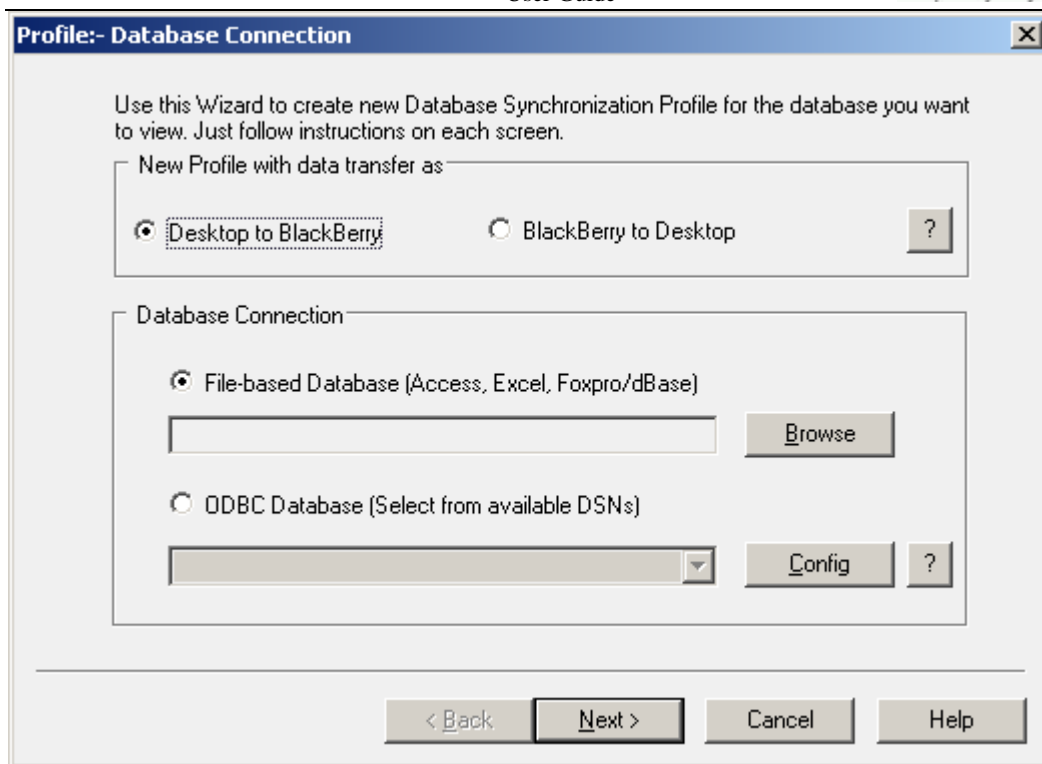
User Guide

Profile:- Database Connection

Use this Wizard to create new Database Synchronization Profile for the database you want to view. Just follow instructions on each screen.

New Profile with data transfer as

Desktop to BlackBerry

BlackBerry to Desktop

?

Database Connection

File-based Database (Access, Excel, Foxpro/dBase)

Browse

ODBC Database (Select from available DSNs)

Config

?

< Back

Next >

Cancel

Help